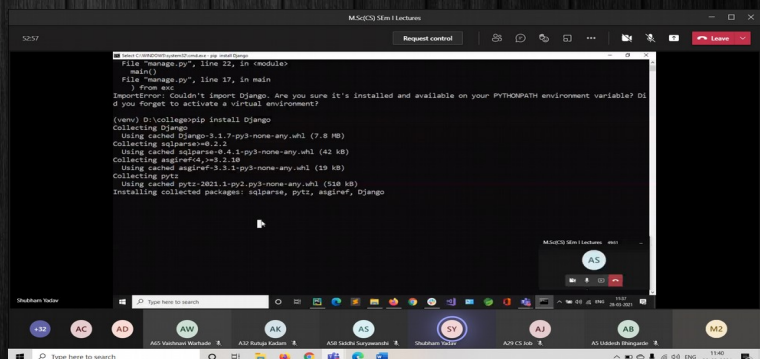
M.Sc(CS) SEm I Lectures

52:57

Request control

Leave

Select C:\WINDOWS\system32\cmd.exe - pip install Django

File "manage.py", line 22, in <module>
main()
File "manage.py", line 17, in main
) from exc
ImportError: Couldn't import Django. Are you sure it's installed and available on your PYTHONPATH environment variable? Did you forget to activate a virtual environment?

(venv) D:\college>pip install Django
Collecting Django
Using cached Django-3.1.7-py3-none-any.whl (7.8 MB)
Collecting sqlparse>=0.2.2
Using cached sqlparse-0.4.1-py3-none-any.whl (42 kB)
Collecting asgiref<4,>=3.2.10
Using cached asgiref-3.3.1-py3-none-any.whl (19 kB)
Collecting pytz
Using cached pytz-2021.1-py2.py3-none-any.whl (510 kB)
Installing collected packages: sqlparse, pytz, asgiref, Django

M.Sc(CS) SEm I Lectures

AS

Shubham Yadav

Type here to search

ENG

+32

AC

AD

AW
A65 Vaishnavi Warhade

AK
A32 Rutuja Kadam

AS
A58 Siddhi Suryawanshi

SY
Shubham Yadav

AJ
A29 CS Job

AB
A5 Uddesh Bhingarde

M2

Type here to search

11:40
ENG